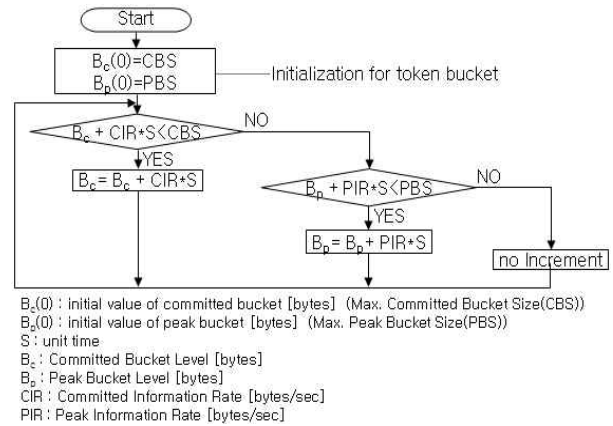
Start

$B_c(0)$=CBS
$B_p(0)$=PBS

Initialization for token bucket

$B_c$ + CIR*S<CBS

NO

YES

$B_c$= $B_c$ + CIR*S

$B_p$ + PIR*S<PBS

NO

YES

$B_p$= $B_p$+ PIR*S

no Increment

$B_c(0)$ : initial value of committed bucket [bytes] (Max. Committed Bucket Size(CBS))
$B_p(0)$ : initial value of peak bucket [bytes] (Max. Peak Bucket Size(PBS))
S : unit time
$B_c$ : Committed Bucket Level [bytes]
$B_p$ : Peak Bucket Level [bytes]
CIR : Committed Information Rate [bytes/sec]
PIR : Peak Information Rate [bytes/sec]